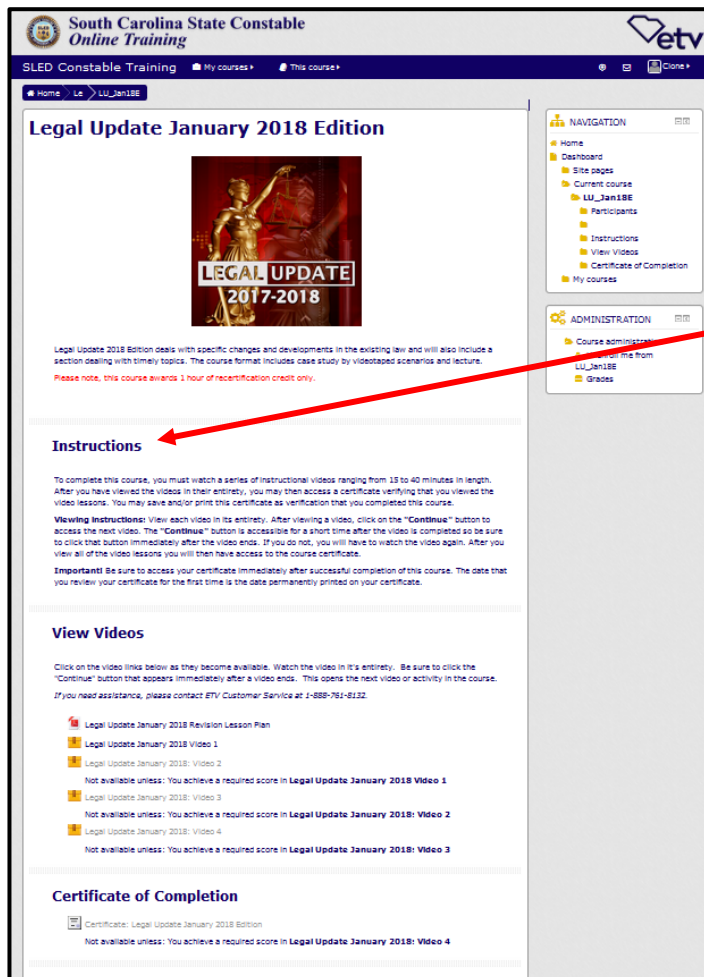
South Carolina State Constable
Online Training

etv

SLED Constable Training | My courses | This course | Clone

Home | Le | LU_Jan18E

Legal Update January 2018 Edition

LEGAL UPDATE
2017-2018

Legal Update 2018 Edition deals with specific changes and developments in the existing law and will also include a section dealing with timely topics. The course format includes case study by videotaped scenarios and lecture.

Please note, this course awards 1 hour of recertification credit only.

Instructions

To complete this course, you must watch a series of instructional videos ranging from 15 to 40 minutes in length. After you have viewed the videos in their entirety, you may then access a certificate verifying that you viewed the video lessons. You may save and/or print this certificate as verification that you completed this course.

Viewing Instructions: View each video in its entirety. After viewing a video, click on the "Continue" button to access the next video. The "Continue" button is accessible for a short time after the video is completed so be sure to click that button immediately after the video ends. If you do not, you will have to watch the video again. After you view all of the video lessons you will then have access to the course certificate.

Important! Be sure to access your certificate immediately after successful completion of this course. The date that you review your certificate for the first time is the date permanently printed on your certificate.

View Videos

Click on the video links below as they become available. Watch the video in it's entirety. Be sure to click the "Continue" button that appears immediately after a video ends. This opens the next video or activity in the course.

If you need assistance, please contact ETV Customer Service at 1-888-761-8132.

Legal Update January 2018 Revision Lesson Plan
Legal Update January 2018 Video 1
Legal Update January 2018: Video 2
Not available unless: You achieve a required score in Legal Update January 2018 Video 1
Legal Update January 2018: Video 3
Not available unless: You achieve a required score in Legal Update January 2018: Video 2
Legal Update January 2018: Video 4
Not available unless: You achieve a required score in Legal Update January 2018: Video 3

Certificate of Completion

Certificate: Legal Update January 2018 Edition
Not available unless: You achieve a required score in Legal Update January 2018: Video 4

NAVIGATION
Home
Dashboard
Site pages
Current course
LU_Jan18E
Participants
Instructions
View Videos
Certificate of Completion
My courses

ADMINISTRATION
Course administrat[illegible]
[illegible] enrol me from LU_Jan18E
Grades